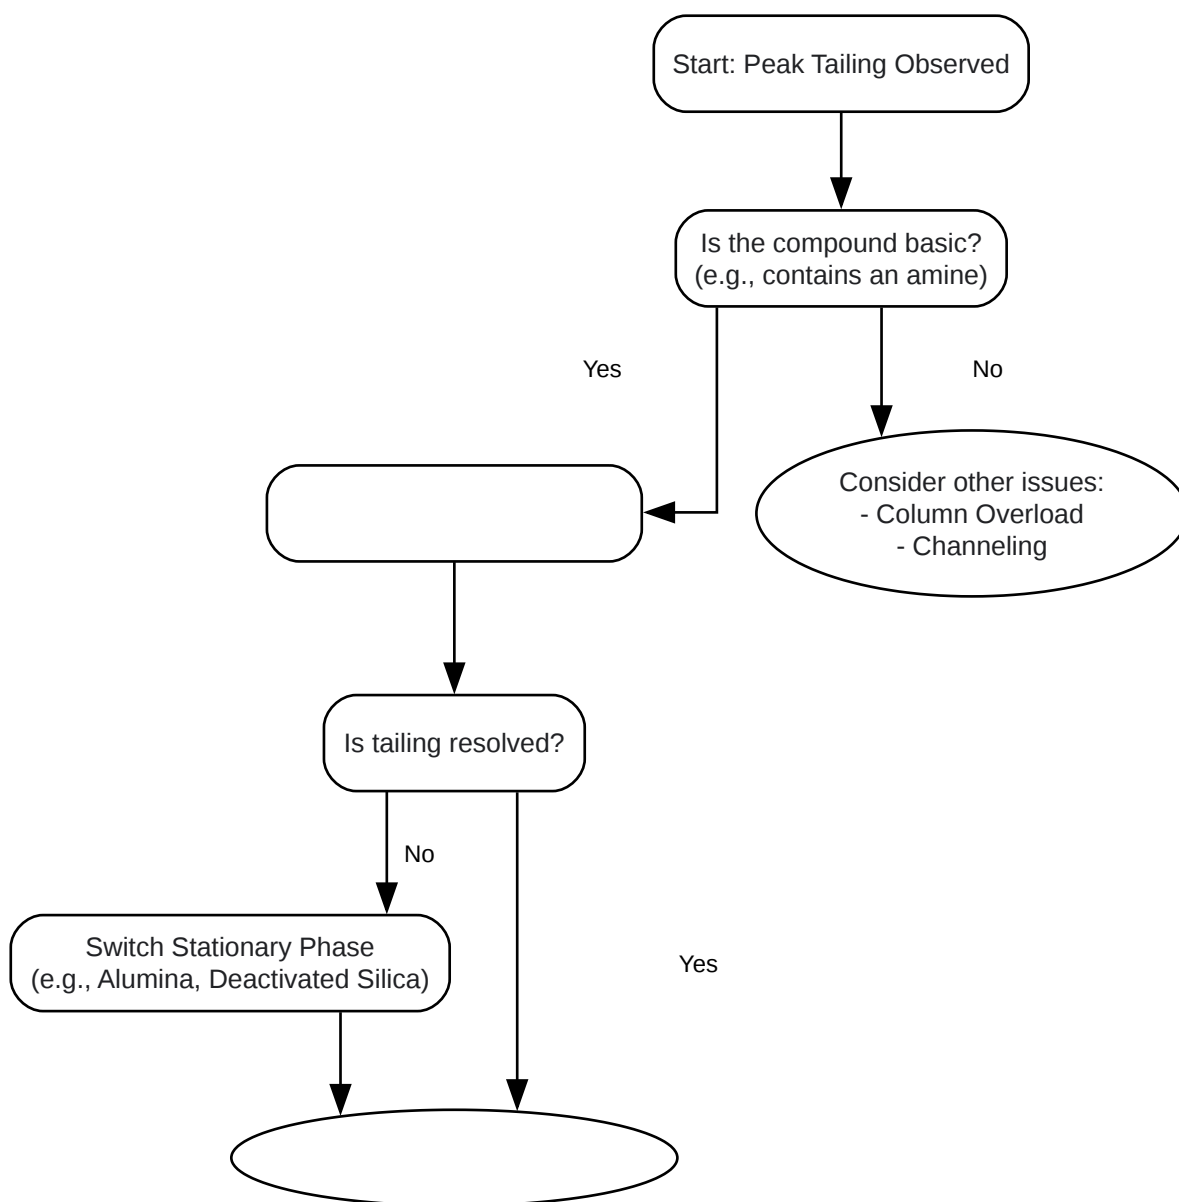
Start: Peak Tailing Observed

Is the compound basic? (e.g., contains an amine)

Yes

No

Consider other issues:
- Column Overload
- Channeling

Is tailing resolved?

No

Switch Stationary Phase (e.g., Alumina, Deactivated Silica)

Yes